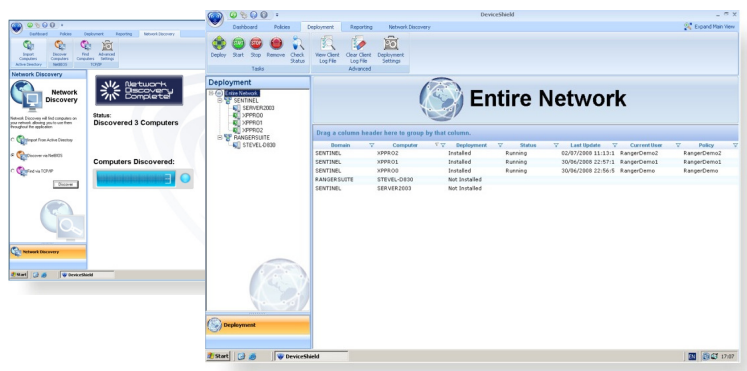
Dashboard Policies Deployment Reporting Network Discovery

Import Computers Discover Computers Find Computers Advanced Settings

Active Directory NetBIOS TCP/IP

Network Discovery

Network Discovery

Network Discovery will find computers on your network allowing you to use them throughout the application

Import From Active Directory

Discover via NetBIOS

Find via TCP/IP

Discover

Network Discovery Complete!

Status:
Discovered 3 Computers

Computers Discovered:

Network Discovery

Start DeviceShield

DeviceShield

Dashboard Policies Deployment Reporting Network Discovery

Expand Main View

Deploy Start Stop Remove Check Status View Client Log File Clear Client Log File Deployment Settings

Tasks Advanced

Deployment

Entire Network
SENTINEL
SERVER2003
XPPRO0
XPPRO1
XPPRO2
RANGERSUITE
STEVEL-D830

Entire Network

Drag a column header here to group by that column.

| Domain | Computer | Deployment | Status | Last Update | Current User | Policy |
|---|---|---|---|---|---|---|
| SENTINEL | XPPRO2 | Installed | Running | 02/07/2008 11:13:1 | RangerDemo2 | RangerDemo2 |
| SENTINEL | XPPRO1 | Installed | Running | 30/06/2008 22:57:1 | RangerDemo1 | RangerDemo1 |
| SENTINEL | XPPRO0 | Installed | Running | 30/06/2008 22:56:5 | RangerDemo | RangerDemo |
| RANGERSUITE | STEVEL-D830 | Not Installed | | | | |
| SENTINEL | SERVER2003 | Not Installed | | | | |

Deployment

Start DeviceShield

EN 17:07